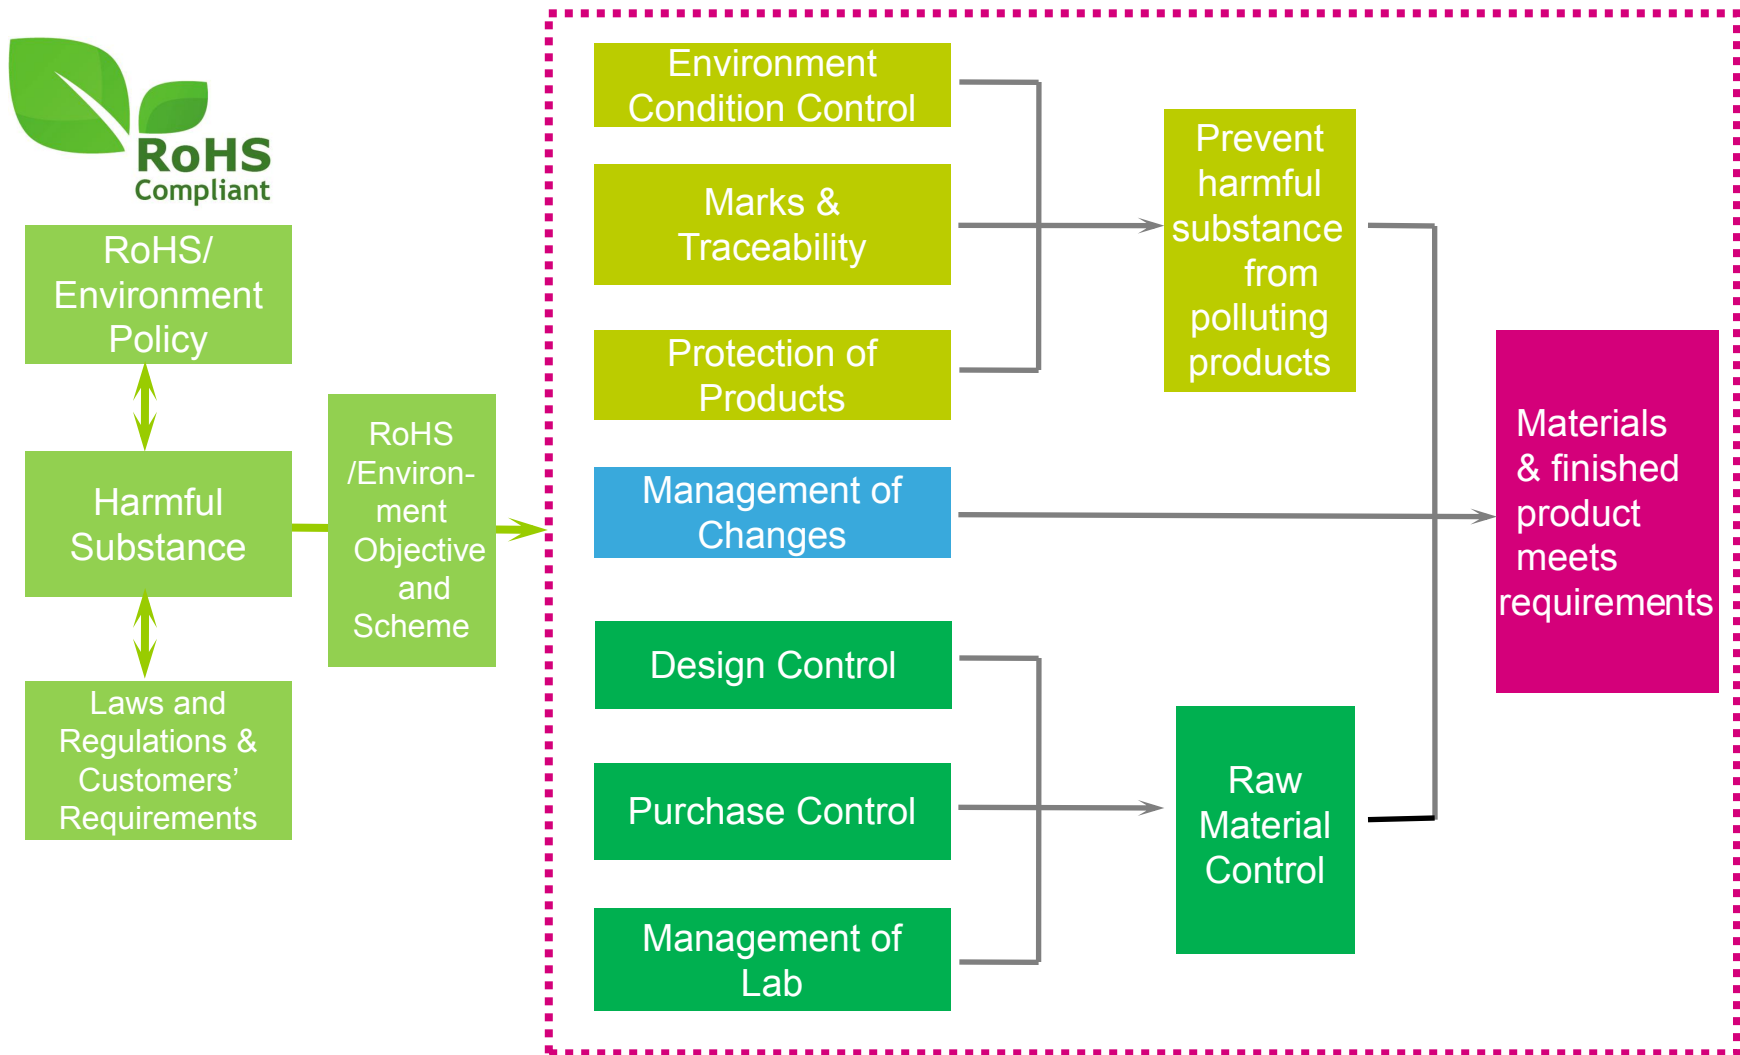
RoHS
Compliant

RoHS/ Environment Policy

Harmful Substance

Laws and Regulations & Customers' Requirements

RoHS /Environment Objective and Scheme

Environment Condition Control

Marks & Traceability

Protection of Products

Prevent harmful substance from polluting products

Management of Changes

Design Control

Purchase Control

Management of Lab

Raw Material Control

Materials & finished product meets requirements